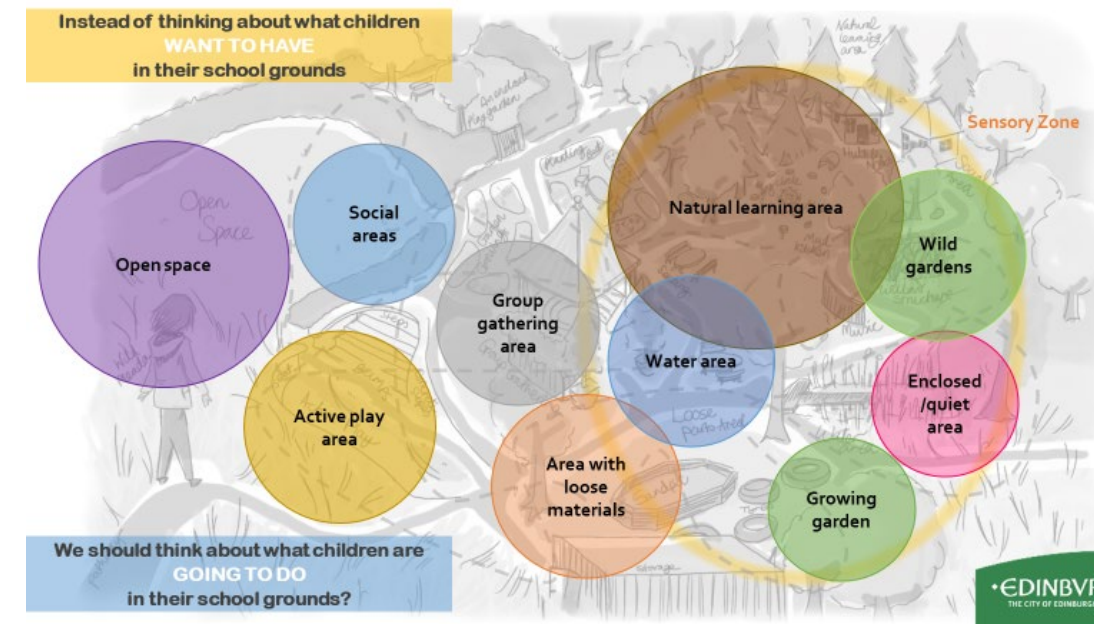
Instead of thinking about what children
WANT TO HAVE
in their school grounds

Sensory Zone

Open space

Social areas

Group gathering area

Natural learning area

Wild gardens

Water area

Active play area

Enclosed /quiet area

Area with loose materials

Growing garden

We should think about what children are
GOING TO DO
in their school grounds?

•EDINBVR
THE CITY OF EDINBURGH